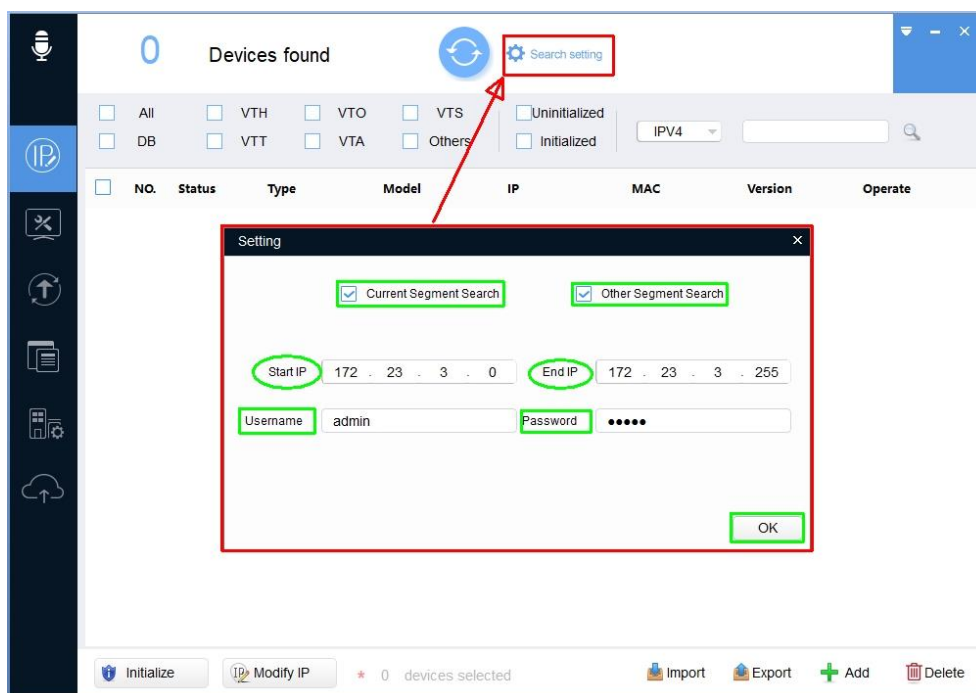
0 Devices found

Search setting

All VTH VTO VTS Uninitialized
DB VTT VTA Others Initialized
IPV4

| NO. | Status | Type | Model | IP | MAC | Version | Operate |
|---|---|---|---|---|---|---|---|

Setting
×

Current Segment Search
Other Segment Search

Start IP 172 . 23 . 3 . 0
End IP 172 . 23 . 3 . 255

Username admin
Password ●●●●●

OK

Initialize
Modify IP
* 0 devices selected
Import
Export
Add
Delete